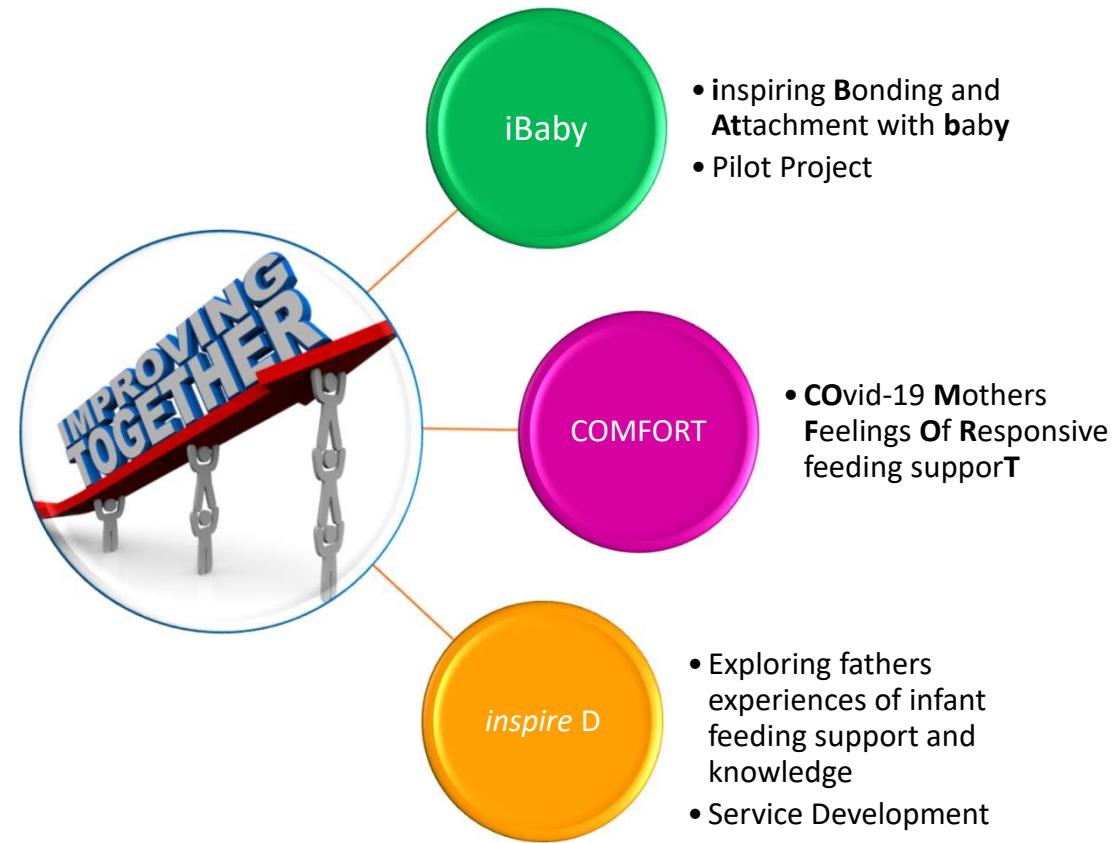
IMPROVING TOGETHER

iBaby

• **i**nspiring **B**onding and **At**tachment with **b**ab**y**
• Pilot Project

COMFORT

• **CO**vid-19 **M**others **F**eelings **O**f **R**esponsive feeding suppor**T**

*inspire* D

• Exploring fathers experiences of infant feeding support and knowledge
• Service Development